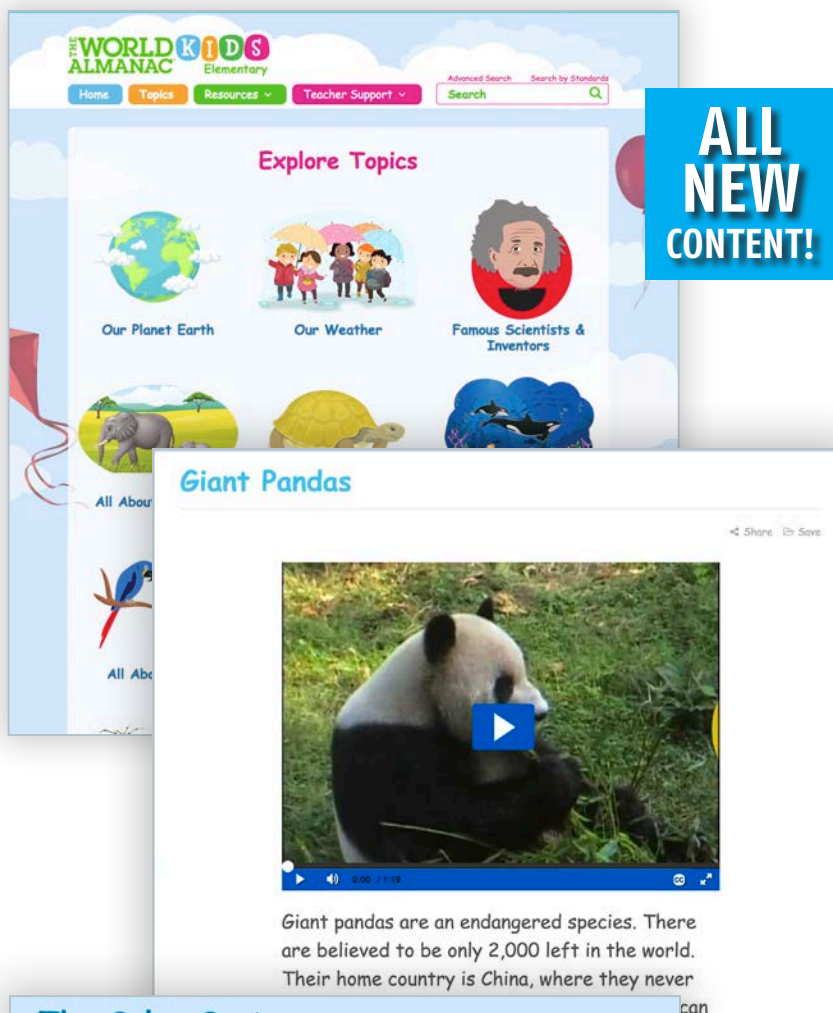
THE WORLD ALMANAC KIDS Elementary

Home Topics Resources Teacher Support

Advanced Search Search by Standards

Search

ALL NEW CONTENT!

Explore Topics

Our Planet Earth

Our Weather

Famous Scientists & Inventors

All Abou

All Abo

Giant Pandas

Share Save

0:00 / 1:19

Giant pandas are an endangered species. There are believed to be only 2,000 left in the world. Their home country is China, where they never

can